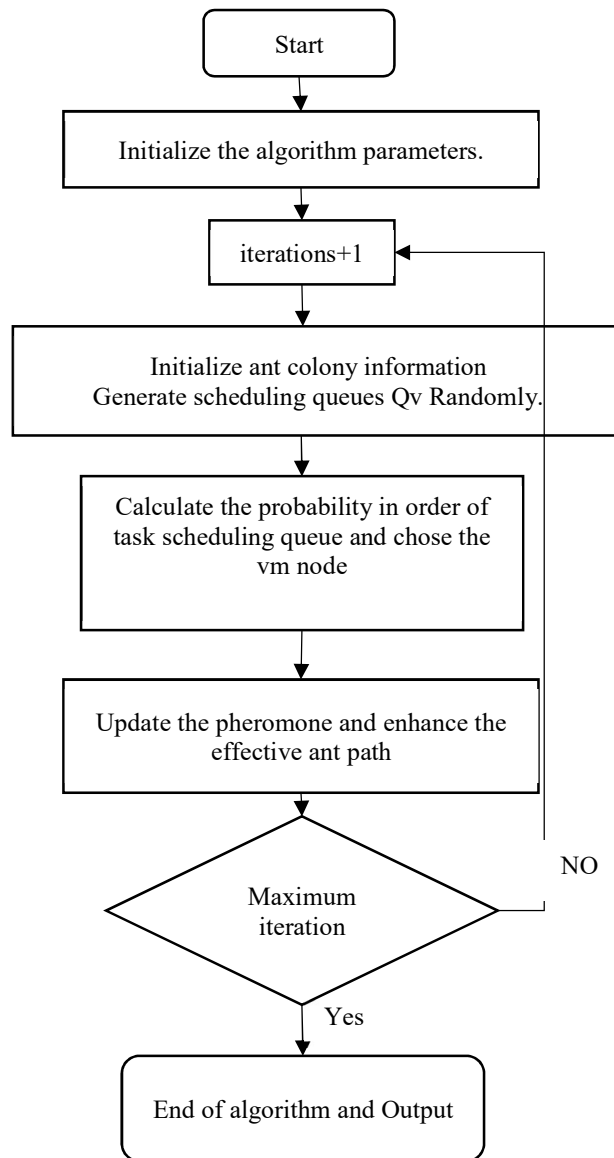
Start

Initialize the algorithm parameters.

iterations+1

Initialize ant colony information
Generate scheduling queues Qv Randomly.

Calculate the probability in order of task scheduling queue and chose the vm node

Update the pheromone and enhance the effective ant path

Maximum iteration

NO

Yes

End of algorithm and Output